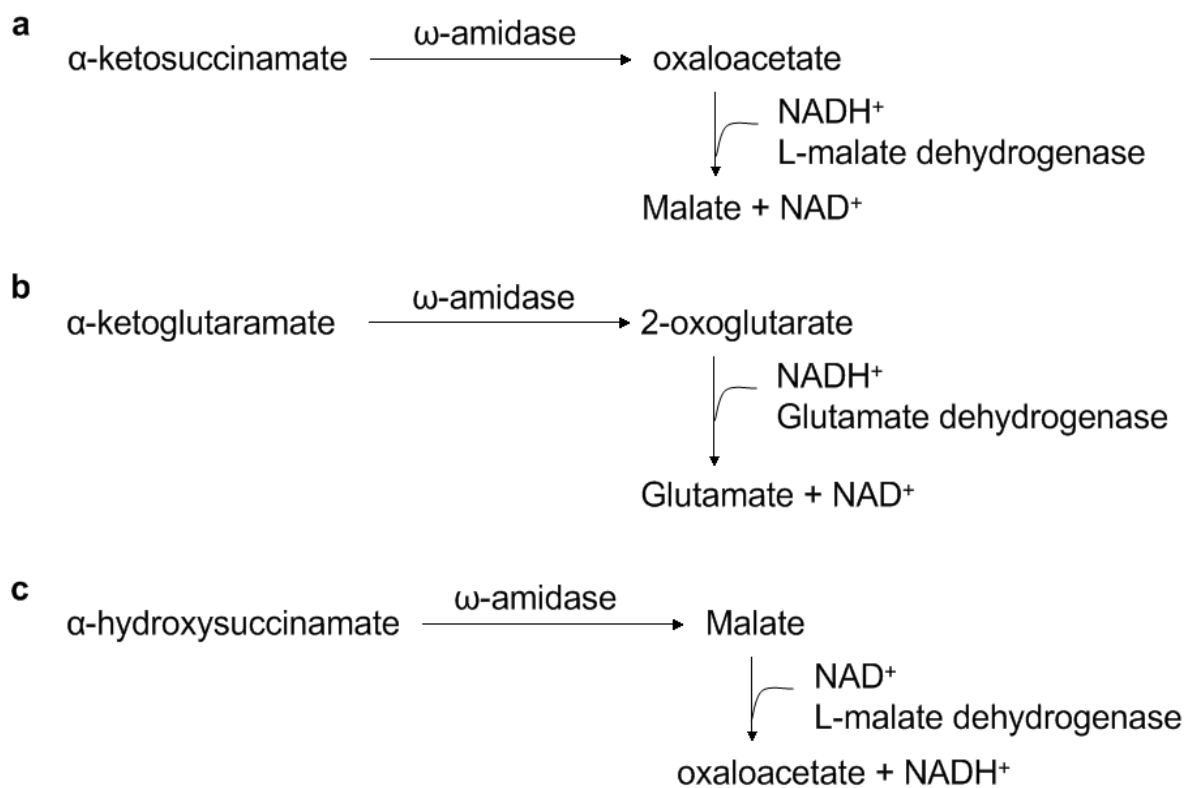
a

α-ketosuccinamate $\xrightarrow{\text{ω-amidase}}$ oxaloacetate

NADH$^+$
L-malate dehydrogenase

Malate + NAD$^+$

b

α-ketoglutaramate $\xrightarrow{\text{ω-amidase}}$ 2-oxoglutarate

NADH$^+$
Glutamate dehydrogenase

Glutamate + NAD$^+$

c

α-hydroxysuccinamate $\xrightarrow{\text{ω-amidase}}$ Malate

NAD$^+$
L-malate dehydrogenase

oxaloacetate + NADH$^+$